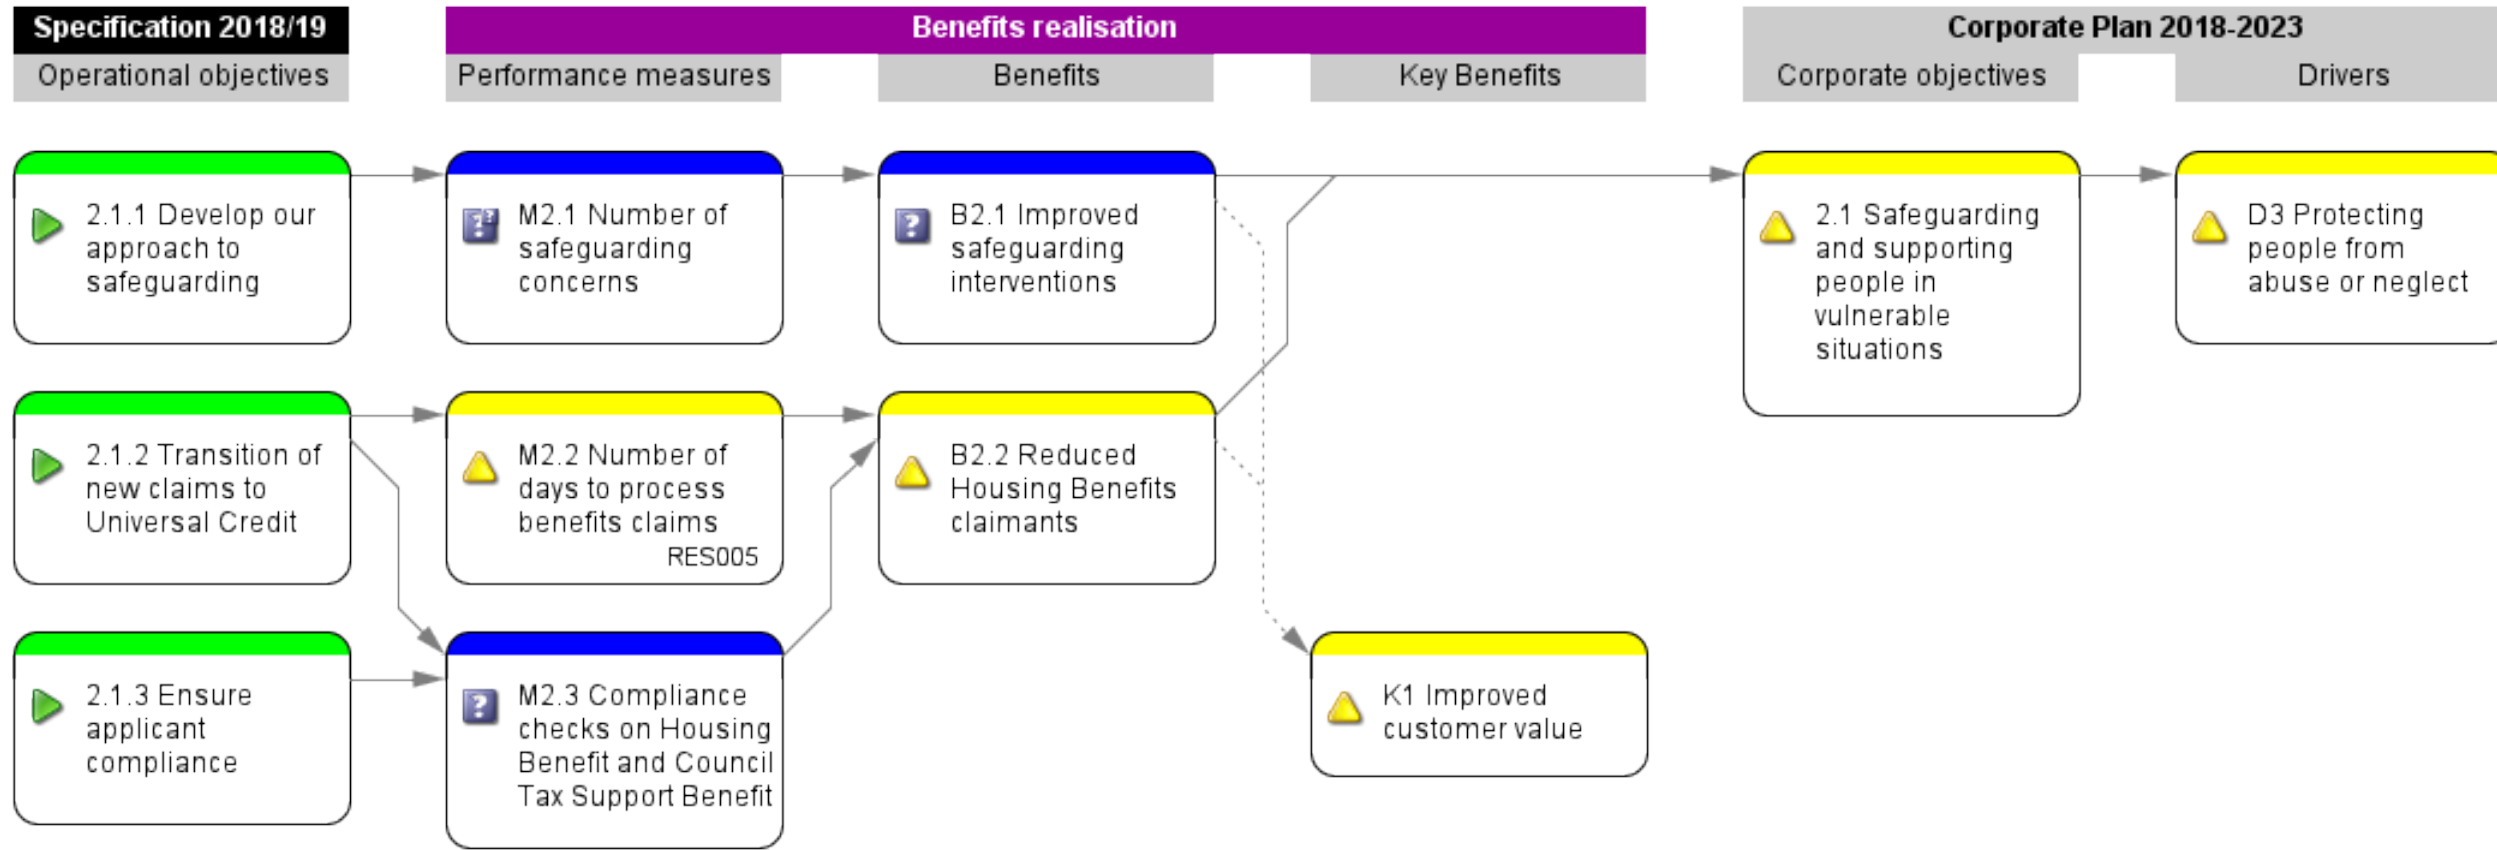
Specification 2018/19

Operational objectives

Benefits realisation

Performance measures

Benefits

Key Benefits

Corporate Plan 2018-2023

Corporate objectives

Drivers

2.1.1 Develop our approach to safeguarding

M2.1 Number of safeguarding concerns

B2.1 Improved safeguarding interventions

2.1 Safeguarding and supporting people in vulnerable situations

D3 Protecting people from abuse or neglect

2.1.2 Transition of new claims to Universal Credit

M2.2 Number of days to process benefits claims

RES005

B2.2 Reduced Housing Benefits claimants

2.1.3 Ensure applicant compliance

M2.3 Compliance checks on Housing Benefit and Council Tax Support Benefit

K1 Improved customer value